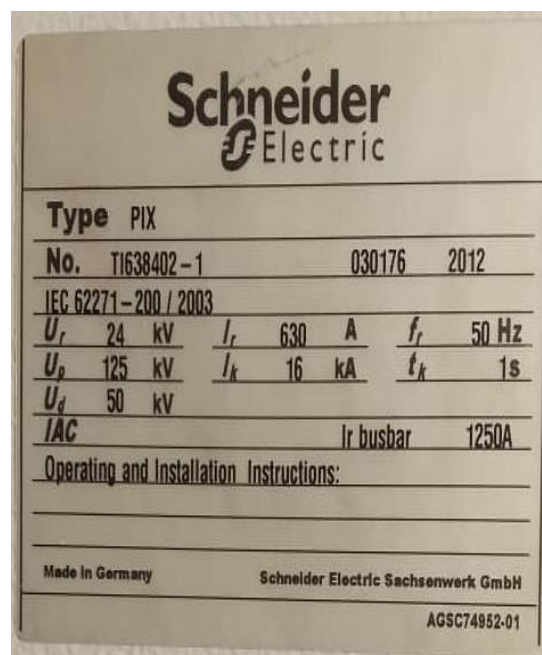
Schneider
Electric

Type PIX

No. TI638402-1 030176 2012

IEC 62271-200 / 2003

| | | | | | | | |
|---|---|---|---|---|---|---|---|
| $U_r$ | 24 | kV | $I_r$ | 630 | A | $f_r$ | 50 Hz |
| $U_p$ | 125 | kV | $I_k$ | 16 | kA | $t_k$ | 1s |
| $U_d$ | 50 | kV | | | | | |

IAC Ir busbar 1250A

Operating and Installation Instructions:

Made in Germany Schneider Electric Sachsenwerk GmbH

AGSC74952-01